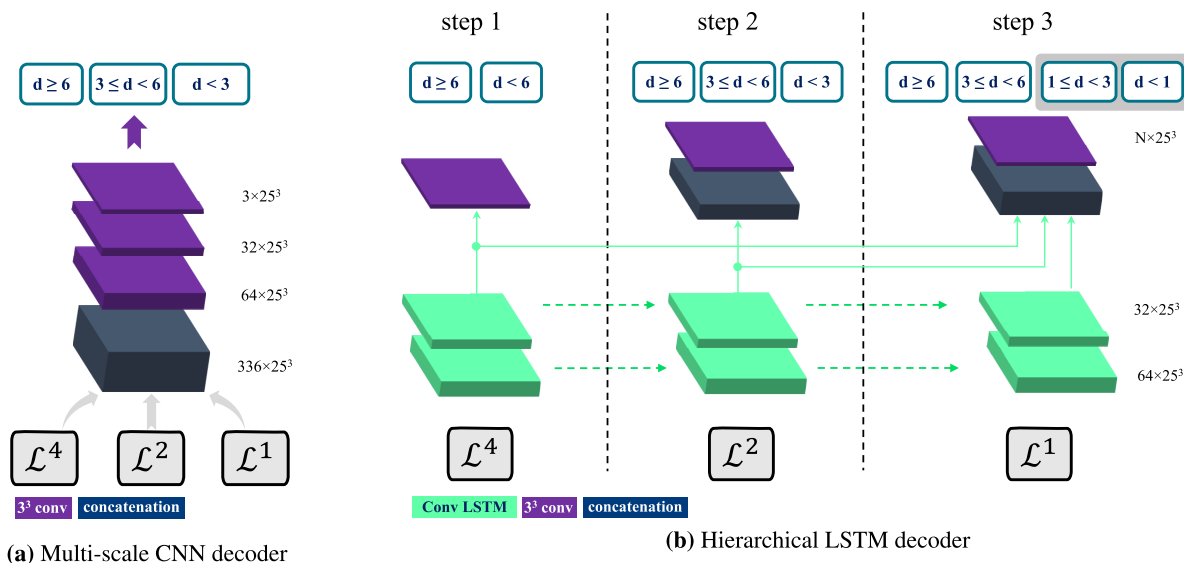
$d \geq 6$ | $3 \leq d < 6$ | $d < 3$

$3{\times}25^3$

$32{\times}25^3$

$64{\times}25^3$

$336{\times}25^3$

$\mathcal{L}^4$ $\mathcal{L}^2$ $\mathcal{L}^1$

$3^3$ conv | concatenation

**(a)** Multi-scale CNN decoder

step 1

$d \geq 6$ | $d < 6$

$\mathcal{L}^4$

step 2

$d \geq 6$ | $3 \leq d < 6$ | $d < 3$

$\mathcal{L}^2$

step 3

$d \geq 6$ | $3 \leq d < 6$ | $1 \leq d < 3$ | $d < 1$

$N{\times}25^3$

$32{\times}25^3$

$64{\times}25^3$

$\mathcal{L}^1$

Conv LSTM | $3^3$ conv | concatenation

**(b)** Hierarchical LSTM decoder